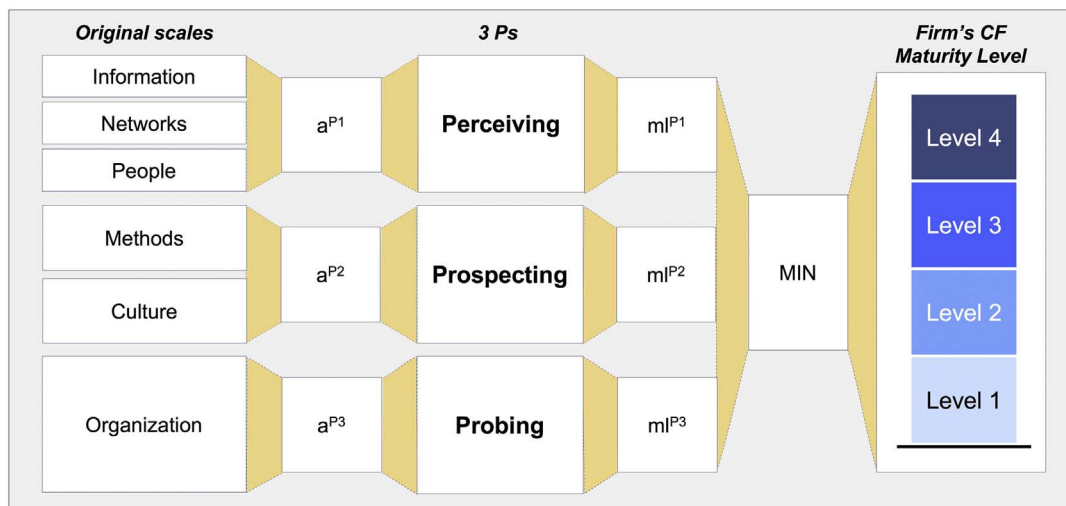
Original scales

3 Ps

Firm's CF Maturity Level

Information

Networks

People

$a^{P1}$

Perceiving

$ml^{P1}$

Methods

Culture

$a^{P2}$

Prospecting

$ml^{P2}$

MIN

Organization

$a^{P3}$

Probing

$ml^{P3}$

Level 4

Level 3

Level 2

Level 1